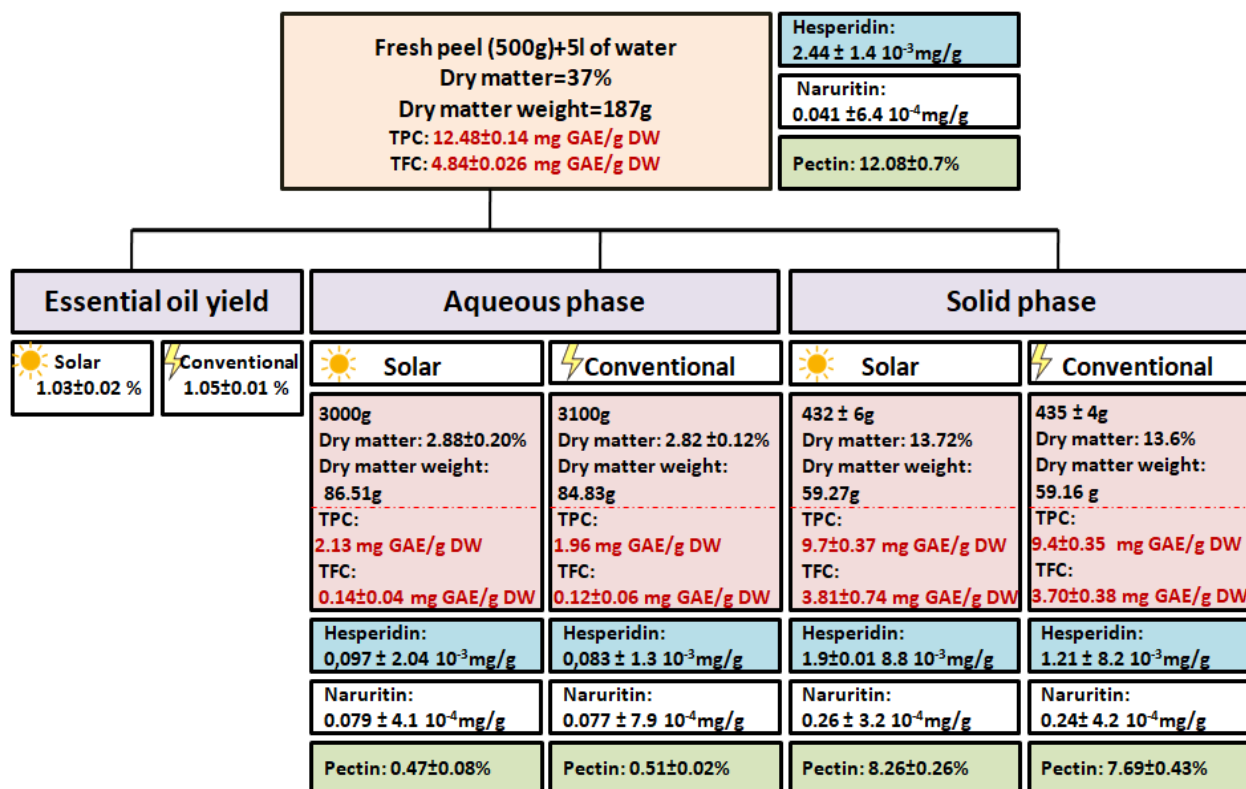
Fresh peel (500g)+5l of water
Dry matter=37%
Dry matter weight=187g
TPC: 12.48±0.14 mg GAE/g DW
TFC: 4.84±0.026 mg GAE/g DW

Hesperidin:
2.44 ± 1.4 $10^{-3}$mg/g

Naruritin:
0.041 ±6.4 $10^{-4}$mg/g

Pectin: 12.08±0.7%

Essential oil yield

Solar
1.03±0.02 %

Conventional
1.05±0.01 %

Aqueous phase

Solar

3000g
Dry matter: 2.88±0.20%
Dry matter weight:
86.51g
TPC:
2.13 mg GAE/g DW
TFC:
0.14±0.04 mg GAE/g DW

Hesperidin:
0,097 ± 2.04 $10^{-3}$mg/g

Naruritin:
0.079 ± 4.1 $10^{-4}$mg/g

Pectin: 0.47±0.08%

Conventional

3100g
Dry matter: 2.82 ±0.12%
Dry matter weight:
84.83g
TPC:
1.96 mg GAE/g DW
TFC:
0.12±0.06 mg GAE/g DW

Hesperidin:
0,083 ± 1.3 $10^{-3}$mg/g

Naruritin:
0.077 ± 7.9 $10^{-4}$mg/g

Pectin: 0.51±0.02%

Solid phase

Solar

432 ± 6g
Dry matter: 13.72%
Dry matter weight:
59.27g
TPC:
9.7±0.37 mg GAE/g DW
TFC:
3.81±0.74 mg GAE/g DW

Hesperidin:
1.9±0.01 8.8 $10^{-3}$mg/g

Naruritin:
0.26 ± 3.2 $10^{-4}$mg/g

Pectin: 8.26±0.26%

Conventional

435 ± 4g
Dry matter: 13.6%
Dry matter weight:
59.16 g
TPC:
9.4±0.35 mg GAE/g DW
TFC:
3.70±0.38 mg GAE/g DW

Hesperidin:
1.21 ± 8.2 $10^{-3}$mg/g

Naruritin:
0.24± 4.2 $10^{-4}$mg/g

Pectin: 7.69±0.43%